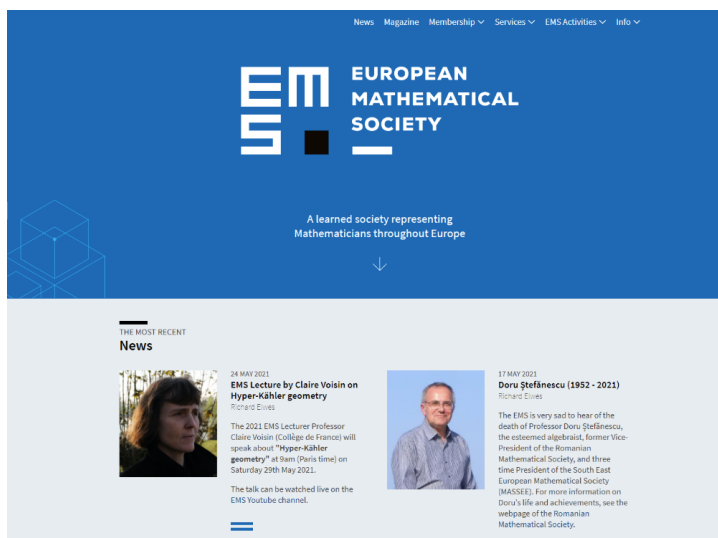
News Magazine Membership Services EMS Activities Info

EMS EUROPEAN MATHEMATICAL SOCIETY

A learned society representing Mathematicians throughout Europe

THE MOST RECENT
News

24 MAY 2021
EMS Lecture by Claire Voisin on Hyper-Kähler geometry
Richard Elwes

The 2021 EMS Lecturer Professor Claire Voisin (Collège de France) will speak about "Hyper-Kähler geometry" at 9am (Paris time) on Saturday 29th May 2021.

The talk can be watched live on the EMS Youtube channel.

17 MAY 2021
Doru Ştefănescu (1952 - 2021)
Richard Elwes

The EMS is very sad to hear of the death of Professor Doru Ştefănescu, the esteemed algebraist, former Vice-President of the Romanian Mathematical Society, and three time President of the South East European Mathematical Society (MASSEE). For more information on Doru's life and achievements, see the webpage of the Romanian Mathematical Society.